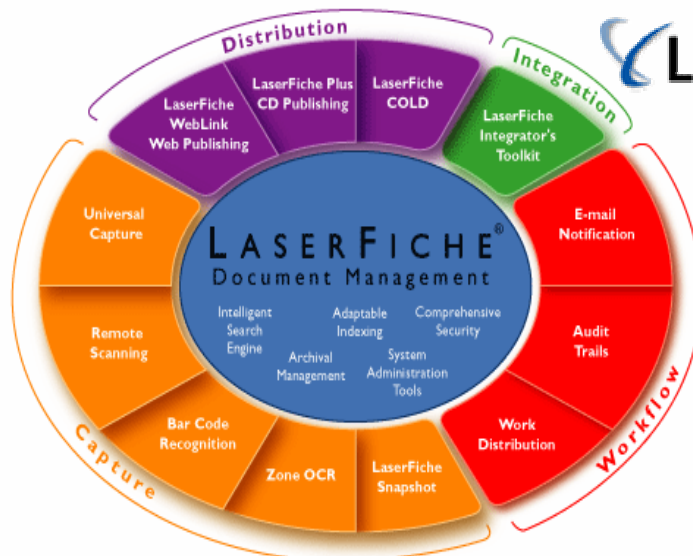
Distribution

LaserFiche WebLink Web Publishing

LaserFiche Plus CD Publishing

LaserFiche COLD

Integration

LaserFiche Integrator's Toolkit

L

Capture

Universal Capture

Remote Scanning

Bar Code Recognition

Zone OCR

LaserFiche Snapshot

LASERFICHE®
Document Management

Intelligent Search Engine

Adaptable Indexing

Comprehensive Security

Archival Management

System Administration Tools

Workflow

E-mail Notification

Audit Trails

Work Distribution